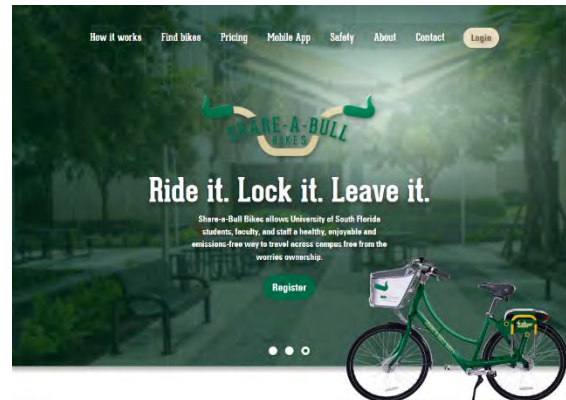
How it works Find bikes Pricing Mobile App Safety About Contact Login

SHARE-A-BULL BIKES

Ride it. Lock it. Leave it.

Share-a-Bull Bikes allows University of South Florida students, faculty, and staff a healthy, enjoyable and emissions-free way to travel across campus free from the worries ownership.

Register